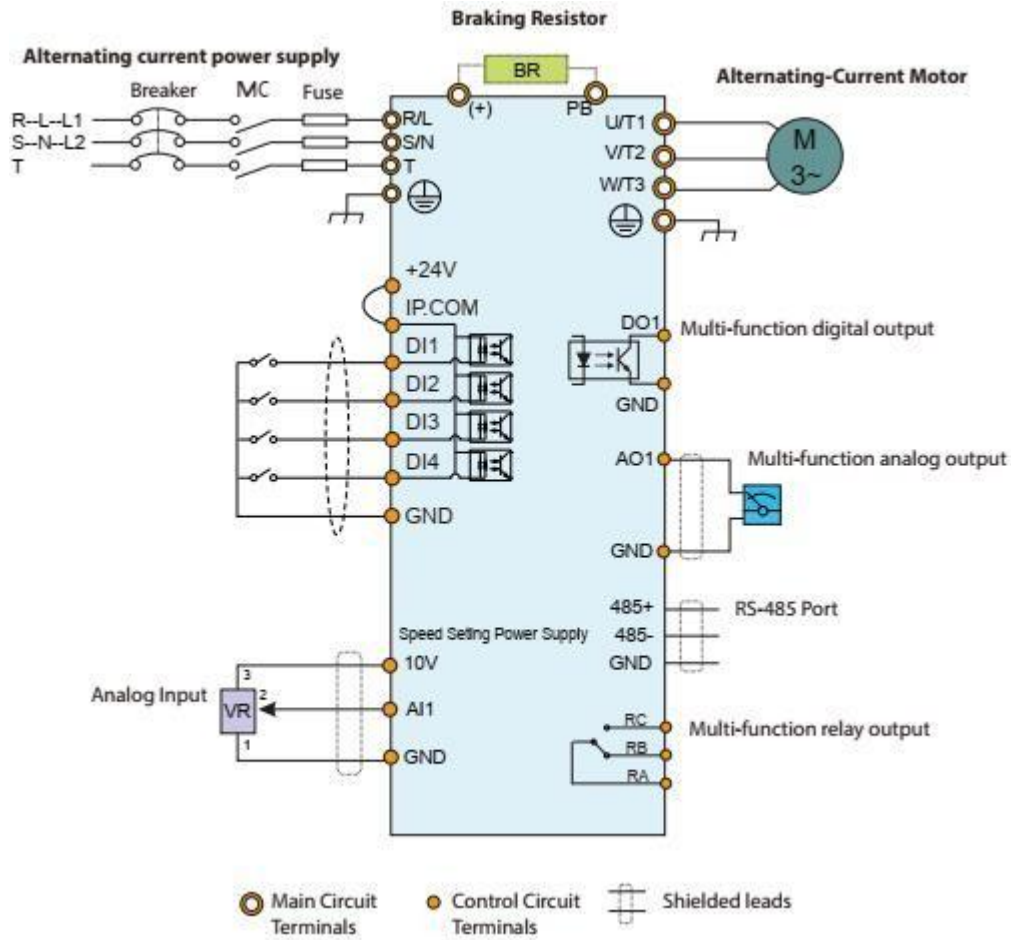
Braking Resistor

Alternating current power supply

BR

(+)

PB

Alternating-Current Motor

Breaker

MC

Fuse

R--L--L1

S--N--L2

T

R/L

S/N

T

U/T1

V/T2

W/T3

M
3~

+24V

IP.COM

DI1

DI2

DI3

DI4

GND

DO1

Multi-function digital output

GND

AO1

Multi-function analog output

GND

485+

485-

GND

RS-485 Port

Speed Seting Power Supply

10V

AI1

GND

Analog Input

VR

3

2

1

RC

RB

RA

Multi-function relay output

Main Circuit Terminals

Control Circuit Terminals

Shielded leads